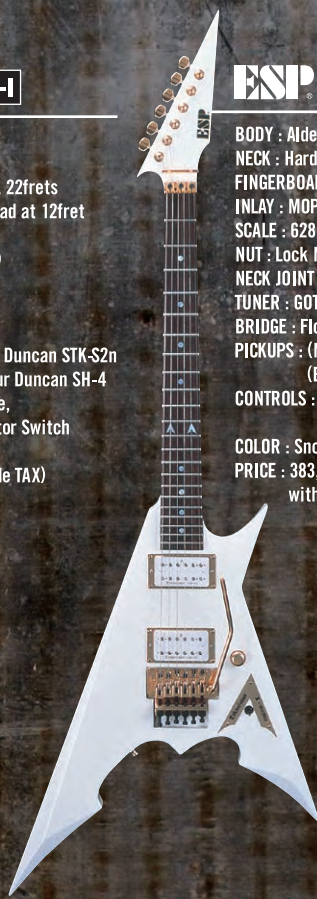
-I

22frets
ad at 12fret

Duncan STK-S2n
ur Duncan SH-4
e,
tor Switch

de TAX)

ESP

ESP

BODY : Alde
NECK : Hard
FINGERBOA
INLAY : MOP
SCALE : 628
NUT : Lock N
NECK JOINT
TUNER : GOT
BRIDGE : Flo
PICKUPS : (N
(B
CONTROLS :

COLOR : Sno
PRICE : 383
with